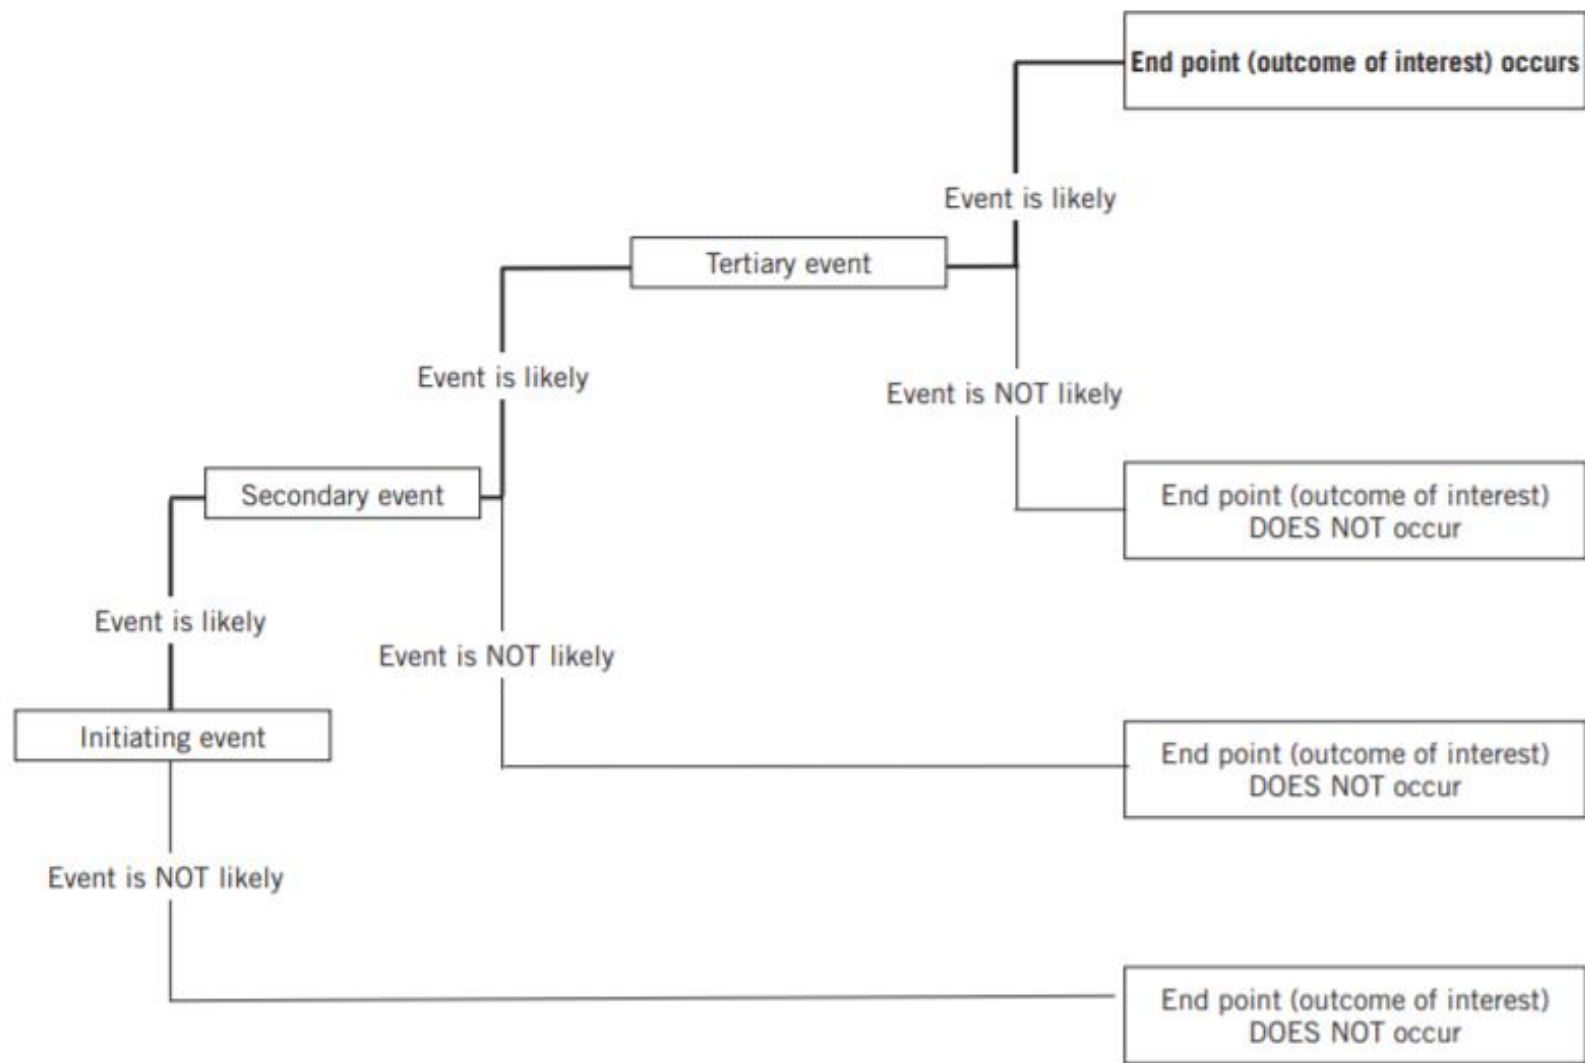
End point (outcome of interest) occurs

Event is likely

Tertiary event

Event is likely

Event is NOT likely

Secondary event

End point (outcome of interest) DOES NOT occur

Event is likely

Event is NOT likely

Initiating event

End point (outcome of interest) DOES NOT occur

Event is NOT likely

End point (outcome of interest) DOES NOT occur